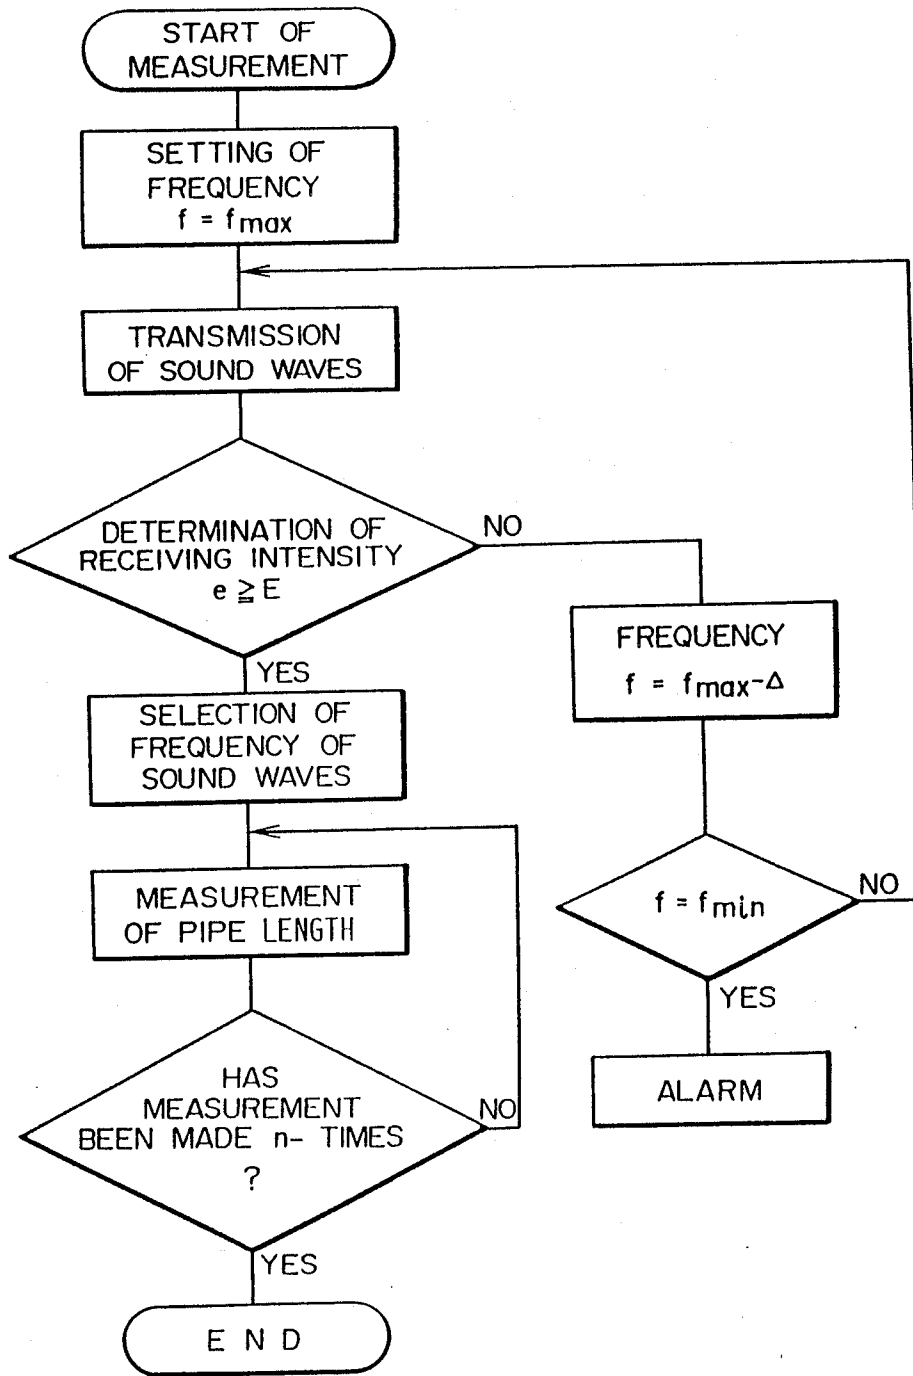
START OF MEASUREMENT

SETTING OF FREQUENCY $f = f_{max}$

TRANSMISSION OF SOUND WAVES

DETERMINATION OF RECEIVING INTENSITY $e \geqq E$

NO

YES

FREQUENCY $f = f_{max} - \Delta$

SELECTION OF FREQUENCY OF SOUND WAVES

$f = f_{min}$

NO

YES

MEASUREMENT OF PIPE LENGTH

ALARM

HAS MEASUREMENT BEEN MADE n- TIMES ?

NO

YES

E N D